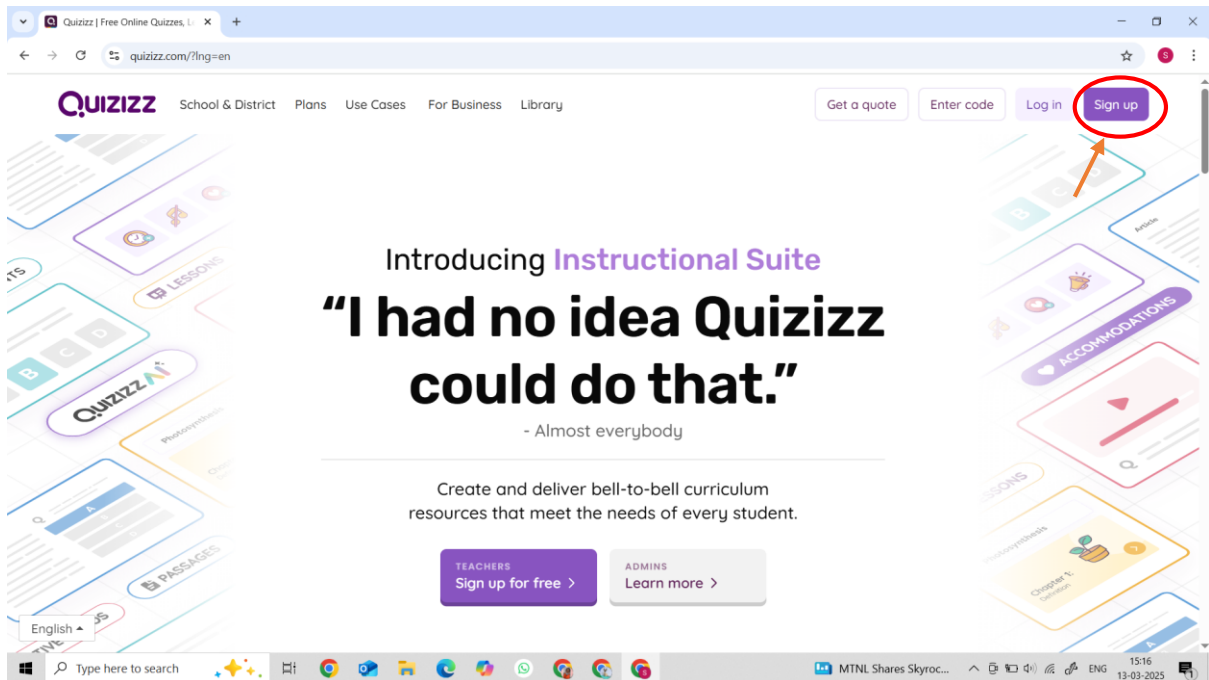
Quizizz | Free Online Quizzes, L

quizizz.com/?lng=en

QUIZIZZ School & District Plans Use Cases For Business Library

Get a quote Enter code Log in Sign up

LESSONS

QUIZIZZ AI

PASSAGES

ACCOMMODATIONS

Article

Photosynthesis

Chapter 1: Definition

A B C D

Introducing Instructional Suite

“I had no idea Quizizz could do that.”

- Almost everybody

Create and deliver bell-to-bell curriculum resources that meet the needs of every student.

TEACHERS
Sign up for free >

ADMINS
Learn more >

English

Type here to search

MTNL Shares Skyroc...

ENG

15:16
13-03-2025